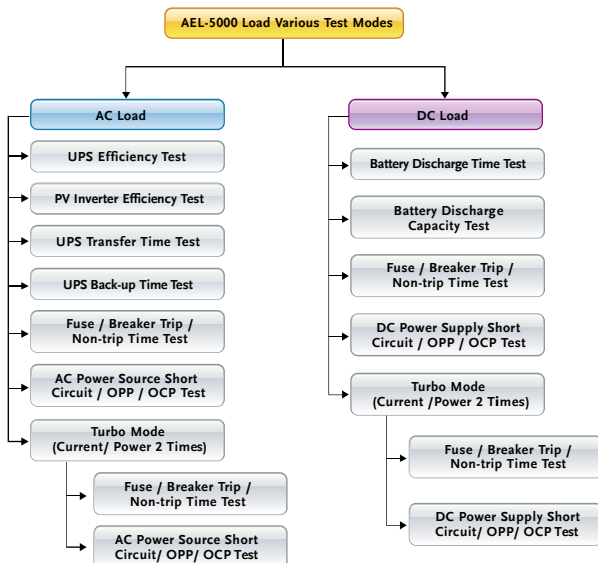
AEL-5000 Load Various Test Modes

AC Load

UPS Efficiency Test

PV Inverter Efficiency Test

UPS Transfer Time Test

UPS Back-up Time Test

Fuse / Breaker Trip / Non-trip Time Test

AC Power Source Short Circuit / OPP / OCP Test

Turbo Mode (Current/ Power 2 Times)

Fuse / Breaker Trip / Non-trip Time Test

AC Power Source Short Circuit/ OPP/ OCP Test

DC Load

Battery Discharge Time Test

Battery Discharge Capacity Test

Fuse / Breaker Trip / Non-trip Time Test

DC Power Supply Short Circuit / OPP / OCP Test

Turbo Mode (Current /Power 2 Times)

Fuse / Breaker Trip / Non-trip Time Test

DC Power Supply Short Circuit/ OPP/ OCP Test